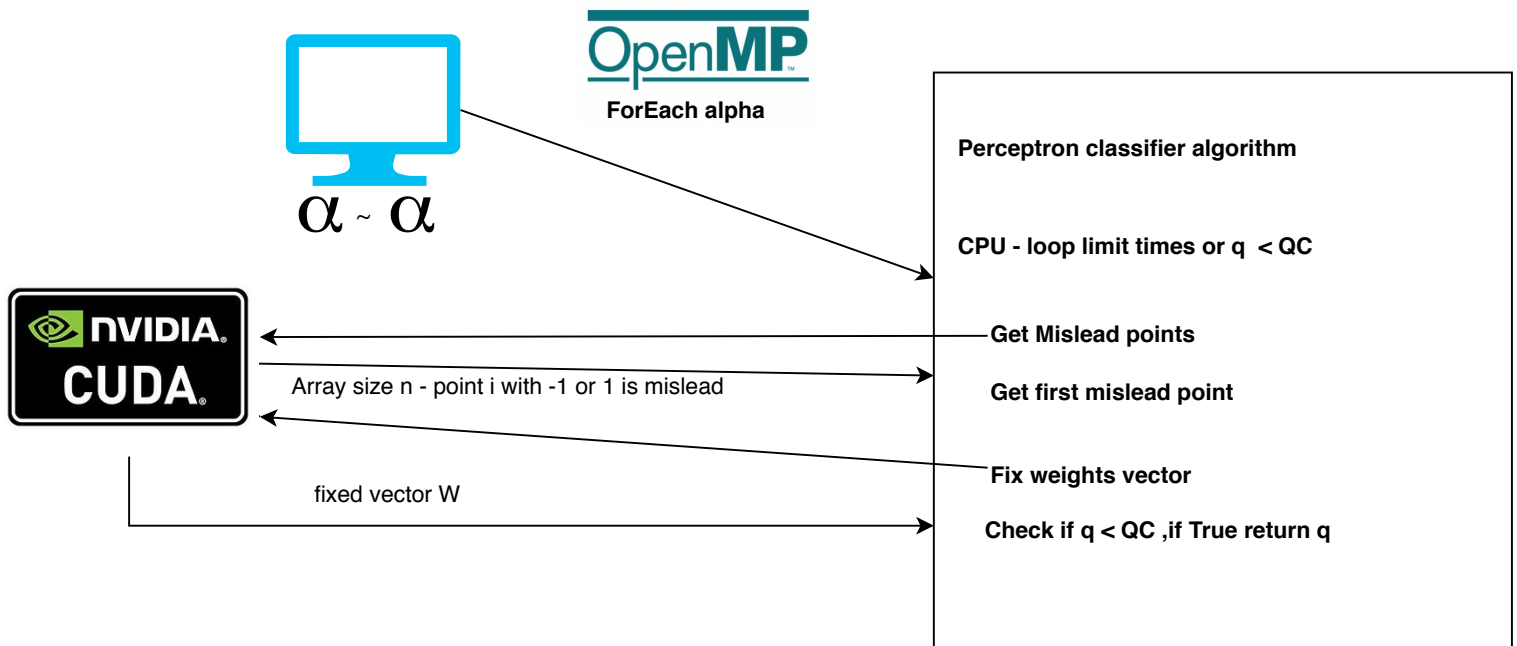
OpenMP

ForEach alpha

$\alpha \sim \alpha$

NVIDIA

CUDA

Perceptron classifier algorithm

CPU - loop limit times or q < QC

Get Mislead points

Array size n - point i with -1 or 1 is mislead

Get first mislead point

Fix weights vector

fixed vector W

Check if q < QC ,if True return q